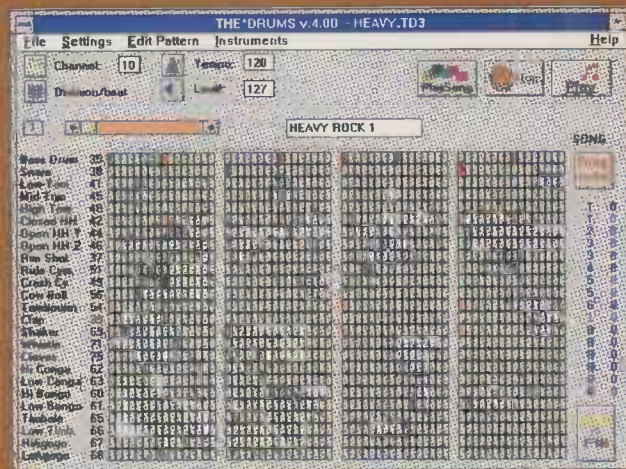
THE'DRUMS v.4.00 - HEAVY.TD3

File Settings Edit Pattern Instruments Help

Channel 10
Tempo 120
Divisions/beat
Level 127

PlaySong

HEAVY ROCK 1

SONG

Bass Drum 35
Snare 38
Low Tom 41
Mid Tom 45
High Tom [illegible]
Closed HH 42
Open HH 1 44
Open HH 2 46
Rim Shot 37
Ride Cym 51
Crash Cy 49
Cow Bell 56
Tambourine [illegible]
Clap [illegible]
Shaker 69
Whistle 71
Claves 75
Hi Conga 62
Low Conga 63
Hi Bongo 60
Low Bongo 61
Hi Timb 65
Low Timb 66
Hi Agogo 67
Lo Agogo 68